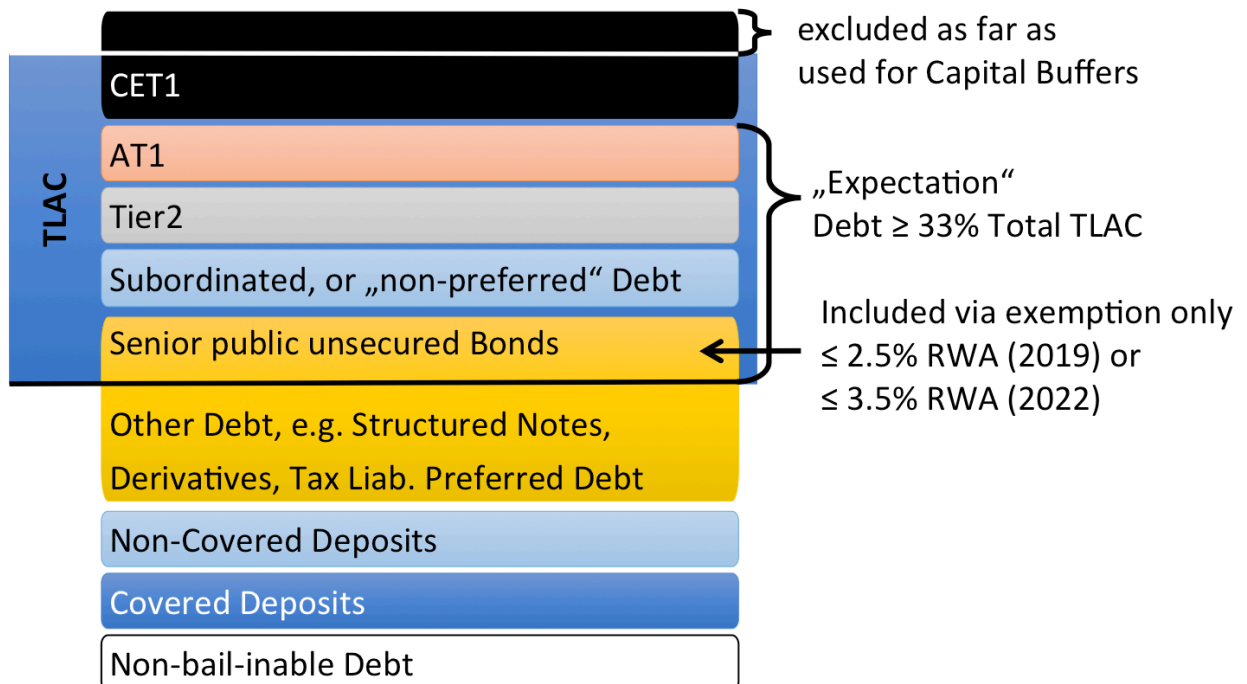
excluded as far as used for Capital Buffers

TLAC

CET1

AT1

Tier2

Subordinated, or „non-preferred" Debt

Senior public unsecured Bonds

„Expectation"
Debt ≥ 33% Total TLAC

Included via exemption only
≤ 2.5% RWA (2019) or
≤ 3.5% RWA (2022)

Other Debt, e.g. Structured Notes, Derivatives, Tax Liab. Preferred Debt

Non-Covered Deposits

Covered Deposits

Non-bail-inable Debt